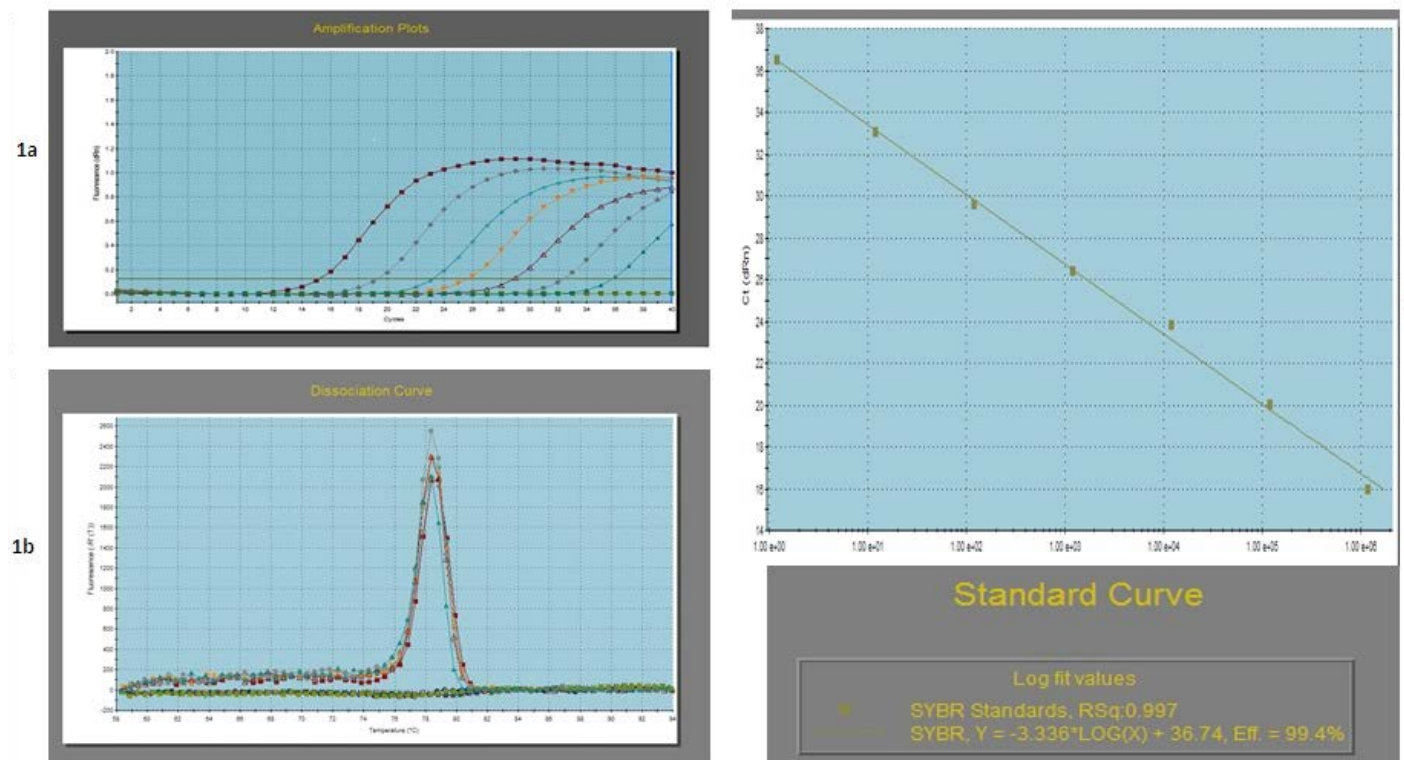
Amplification Plots

1a

Fluorescence (dRn)

2.0
1.8
1.6
1.4
1.2
1.0
0.8
0.6
0.4
0.2
0.0

2 4 6 8 10 12 14 16 18 20 22 24 26 28 30 32 34 36 38 40

Cycles

Dissociation Curve

1b

Fluorescence (-R'(T))

2600
2400
2200
2000
1800
1600
1400
1200
1000
800
600
400
200
0
-200

58 60 62 64 66 68 70 72 74 76 78 80 82 84 86 88 90 92 94

Temperature (°C)

Ct (dRn)

38
36
34
32
30
28
26
24
22
20
18
16
14

1.00 e+00 1.00 e+01 1.00 e+02 1.00 e+03 1.00 e+04 1.00 e+05 1.00 e+06

Standard Curve

Log fit values
SYBR Standards, RSq:0.997
SYBR, Y = -3.336*LOG(X) + 36.74, Eff. = 99.4%